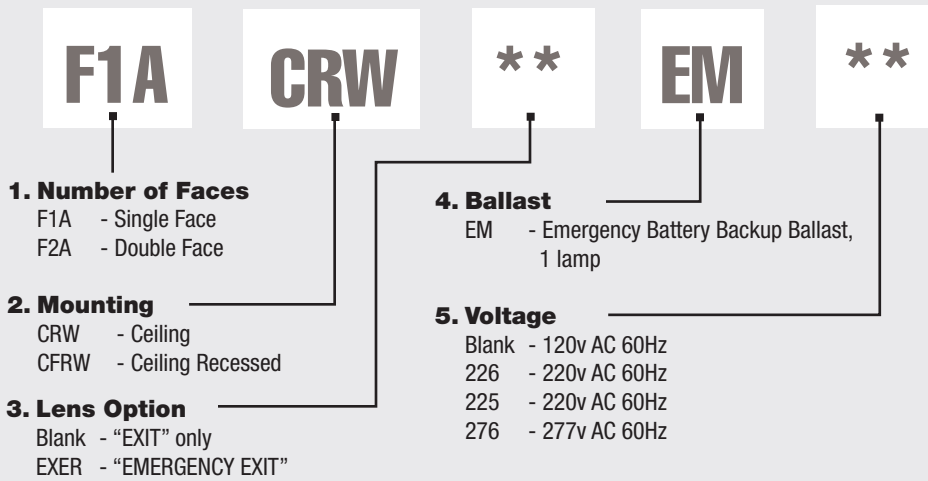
F1A CRW ** EM **

1. Number of Faces
F1A - Single Face
F2A - Double Face

2. Mounting
CRW - Ceiling
CFRW - Ceiling Recessed

3. Lens Option
Blank - "EXIT" only
EXER - "EMERGENCY EXIT"

4. Ballast
EM - Emergency Battery Backup Ballast, 1 lamp

5. Voltage
Blank - 120v AC 60Hz
226 - 220v AC 60Hz
225 - 220v AC 60Hz
276 - 277v AC 60Hz